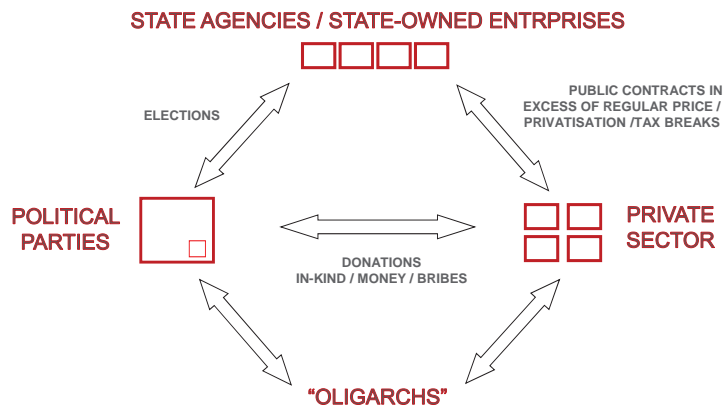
STATE AGENCIES / STATE-OWNED ENTRPRISES

ELECTIONS

PUBLIC CONTRACTS IN EXCESS OF REGULAR PRICE / PRIVATISATION /TAX BREAKS

POLITICAL PARTIES

PRIVATE SECTOR

DONATIONS IN-KIND / MONEY / BRIBES

“OLIGARCHS”